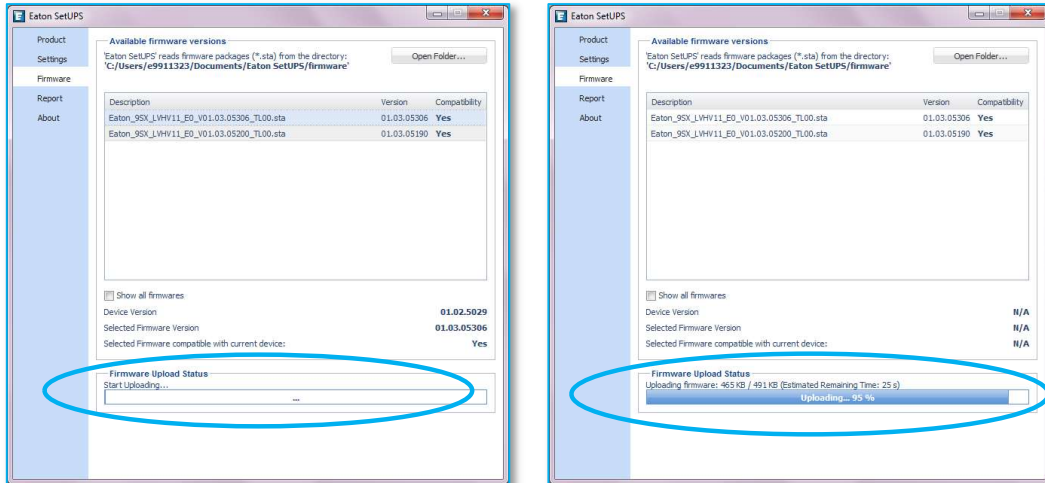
Eaton SetUPS

Product
Settings
Firmware
Report
About

Available firmware versions
'Eaton SetUPS' reads firmware packages (*.sta) from the directory:
'C:/Users/e9911323/Documents/Eaton SetUPS/firmware'

Open Folder...

| Description | Version | Compatibility |
|---|---|---|
| Eaton_9SX_LVHV11_E0_V01.03.05306_TL00.sta | 01.03.05306 | Yes |
| Eaton_9SX_LVHV11_E0_V01.03.05200_TL00.sta | 01.03.05190 | Yes |

Show all firmwares
Device Version 01.02.5029
Selected Firmware Version 01.03.05306
Selected Firmware compatible with current device: Yes

Firmware Upload Status
Start Uploading...
...

Eaton SetUPS

Product
Settings
Firmware
Report
About

Available firmware versions
'Eaton SetUPS' reads firmware packages (*.sta) from the directory:
'C:/Users/e9911323/Documents/Eaton SetUPS/firmware'

Open Folder...

| Description | Version | Compatibility |
|---|---|---|
| Eaton_9SX_LVHV11_E0_V01.03.05306_TL00.sta | 01.03.05306 | Yes |
| Eaton_9SX_LVHV11_E0_V01.03.05200_TL00.sta | 01.03.05190 | Yes |

Show all firmwares
Device Version N/A
Selected Firmware Version N/A
Selected Firmware compatible with current device: N/A

Firmware Upload Status
Uploading firmware: 465 KB / 491 KB (Estimated Remaining Time: 25 s)
Uploading... 95 %